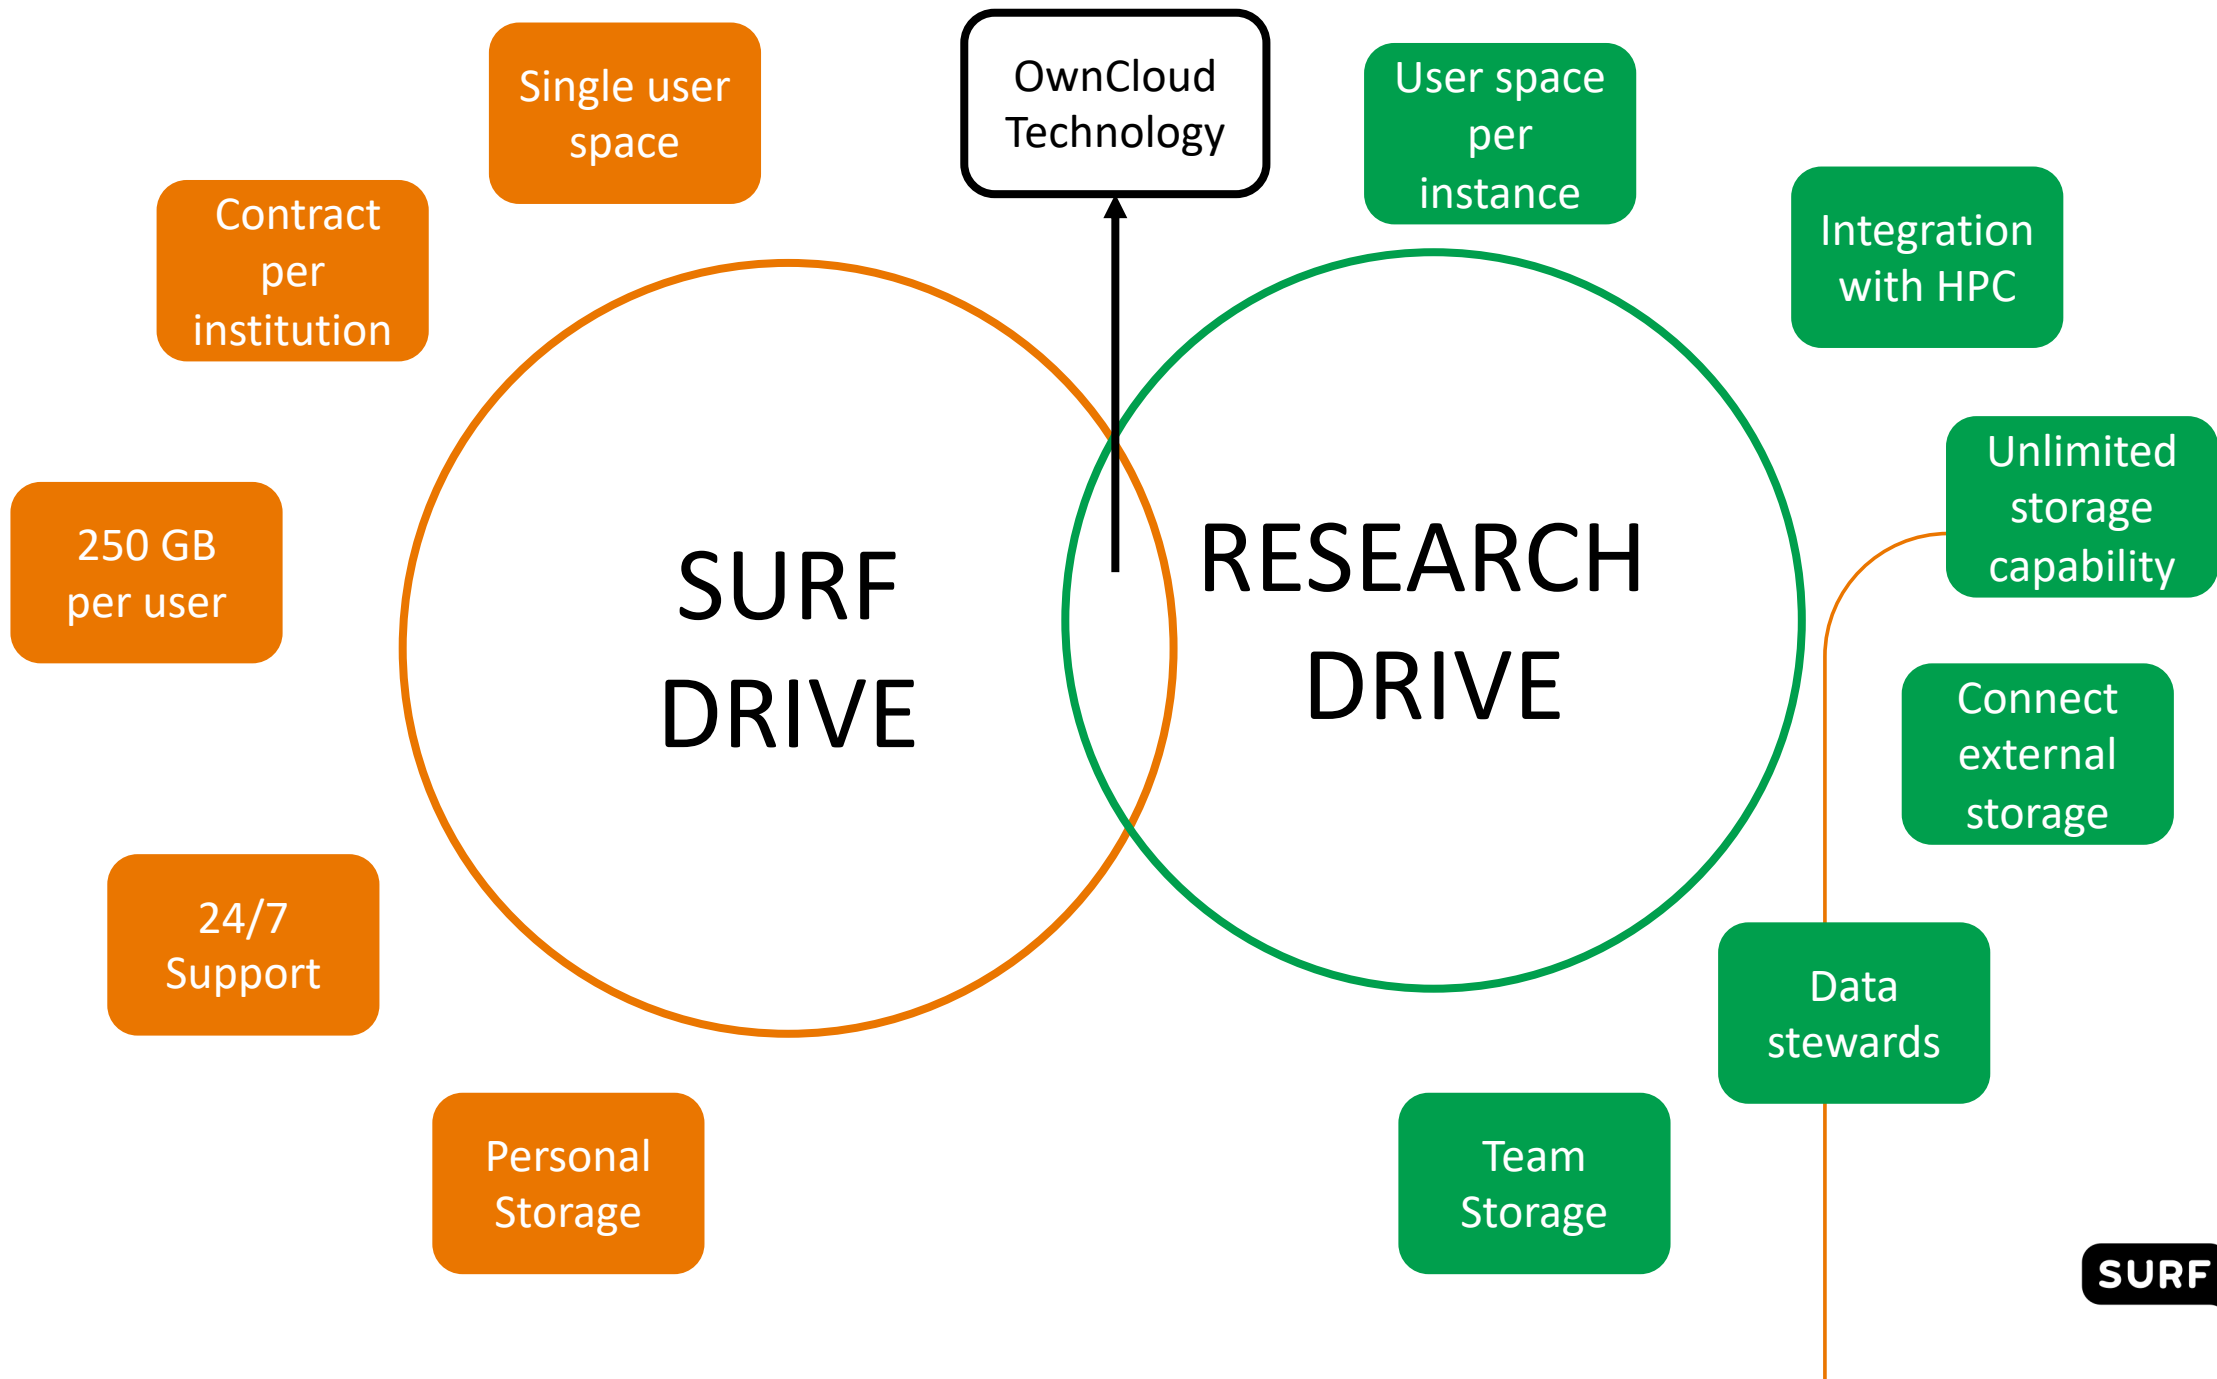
Single user space

OwnCloud Technology

User space per instance

Contract per institution

Integration with HPC

Unlimited storage capability

250 GB per user

SURF DRIVE

RESEARCH DRIVE

Connect external storage

24/7 Support

Data stewards

Personal Storage

Team Storage

SURF